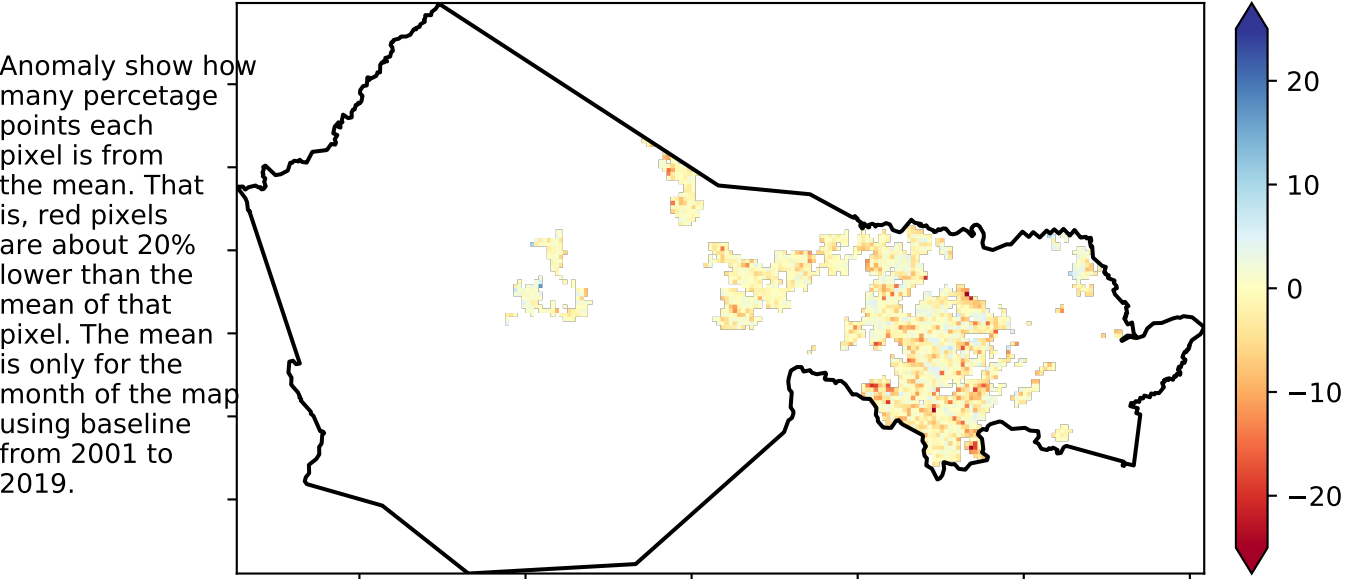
Anomaly show how many percetage points each pixel is from the mean. That is, red pixels are about 20% lower than the mean of that pixel. The mean is only for the month of the map using baseline from 2001 to 2019.

20
10
0
−10
−20